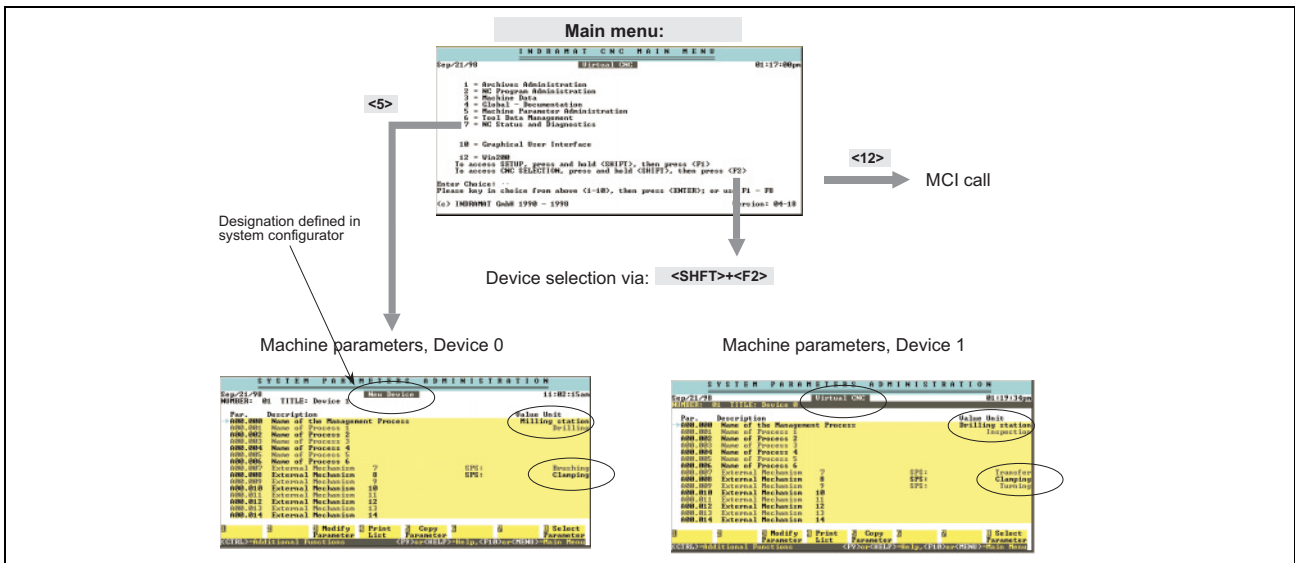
Main menu:

INDRAMAT CNC MAIN MENU

Sep/21/98 Virtual CNC 01:17:00pm

1 = Archives Administration
2 = NC Program Administration
3 = Machine Data
4 = Global - Documentation
5 = Machine Parameter Administration
6 = Tool Data Management
7 = NC Status and Diagnostics

10 = Graphical User Interface

12 = Win200
To access SETUP, press and hold <SHIFT>, then press <F1>
To access CNC SELECTION, press and hold <SHIFT>, then press <F2>

Enter Choice:
Please key in choice from above (1-10), then press <ENTER>; or use F1 - F8

(c) INDRAMAT GmbH 1990 - 1998 Version: 04-18

<5>

<12>

MCI call

Designation defined in system configurator

Device selection via: <SHFT>+<F2>

Machine parameters, Device 0

Machine parameters, Device 1

SYSTEM PARAMETERS ADMINISTRATION
Sep/21/98 New Device 11:02:15am
NUMBER: 01 TITLE: Device 1
Par. Description Value Unit
A00.000 Name of the Management Process Milling station
A00.001 Name of Process 1 Drilling
A00.002 Name of Process 2
A00.003 Name of Process 3
A00.004 Name of Process 4
A00.005 Name of Process 5
A00.006 Name of Process 6
A00.007 External Mechanism 7 SPS: Brushing
A00.008 External Mechanism 8 SPS: Clamping
A00.009 External Mechanism 9
A00.010 External Mechanism 10
A00.011 External Mechanism 11
A00.012 External Mechanism 12
A00.013 External Mechanism 13
A00.014 External Mechanism 14
Modify Parameter Print List Copy Parameter Select Parameter
<CTRL>-Additional Functions <F9>or<HELP>-Help,<F10>or<MENU>-Main Menu

SYSTEM PARAMETERS ADMINISTRATION
Sep/21/98 Virtual CNC 01:19:34pm
NUMBER: 01 TITLE: Device 0
Par. Description Value Unit
A00.000 Name of the Management Process Drilling station
A00.001 Name of Process 1 Inspection
A00.002 Name of Process 2
A00.003 Name of Process 3
A00.004 Name of Process 4
A00.005 Name of Process 5
A00.006 Name of Process 6
A00.007 External Mechanism 7 SPS: Transfer
A00.008 External Mechanism 8 SPS: Clamping
A00.009 External Mechanism 9 SPS: Turning
A00.010 External Mechanism 10
A00.011 External Mechanism 11
A00.012 External Mechanism 12
A00.013 External Mechanism 13
A00.014 External Mechanism 14
Modify Parameter Print List Copy Parameter Select Parameter
<CTRL>-Additional Functions <F9>or<HELP>-Help,<F10>or<MENU>-Main Menu